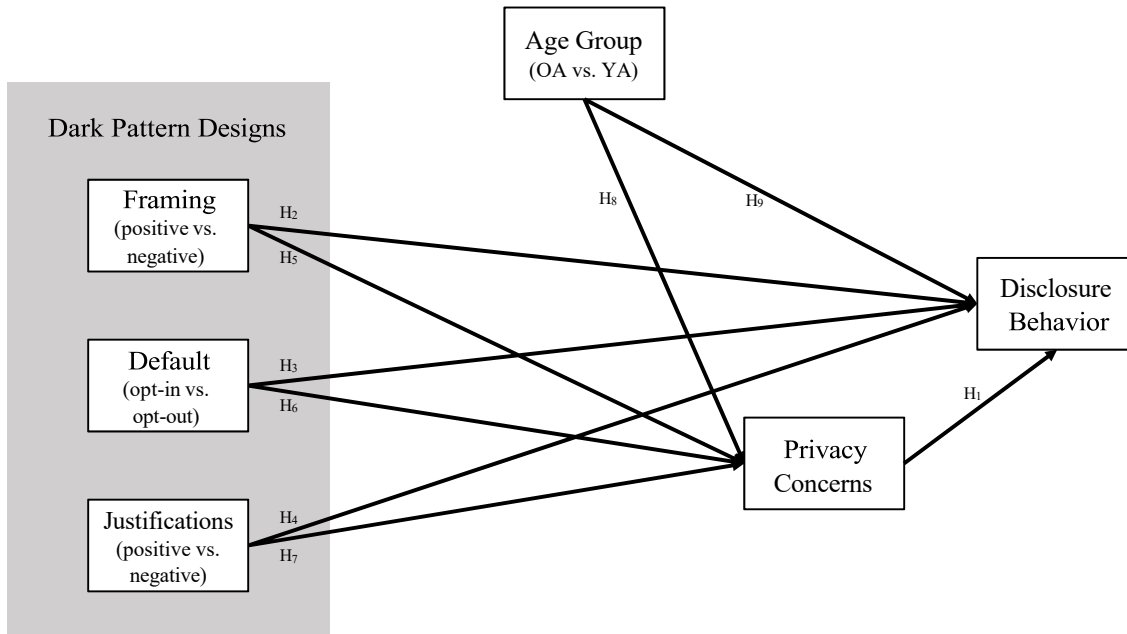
Age Group
(OA vs. YA)

Dark Pattern Designs

Framing
(positive vs. negative)

$H_2$

$H_5$

$H_8$

$H_9$

Disclosure Behavior

Default
(opt-in vs. opt-out)

$H_3$

$H_6$

$H_1$

Privacy Concerns

Justifications
(positive vs. negative)

$H_4$

$H_7$